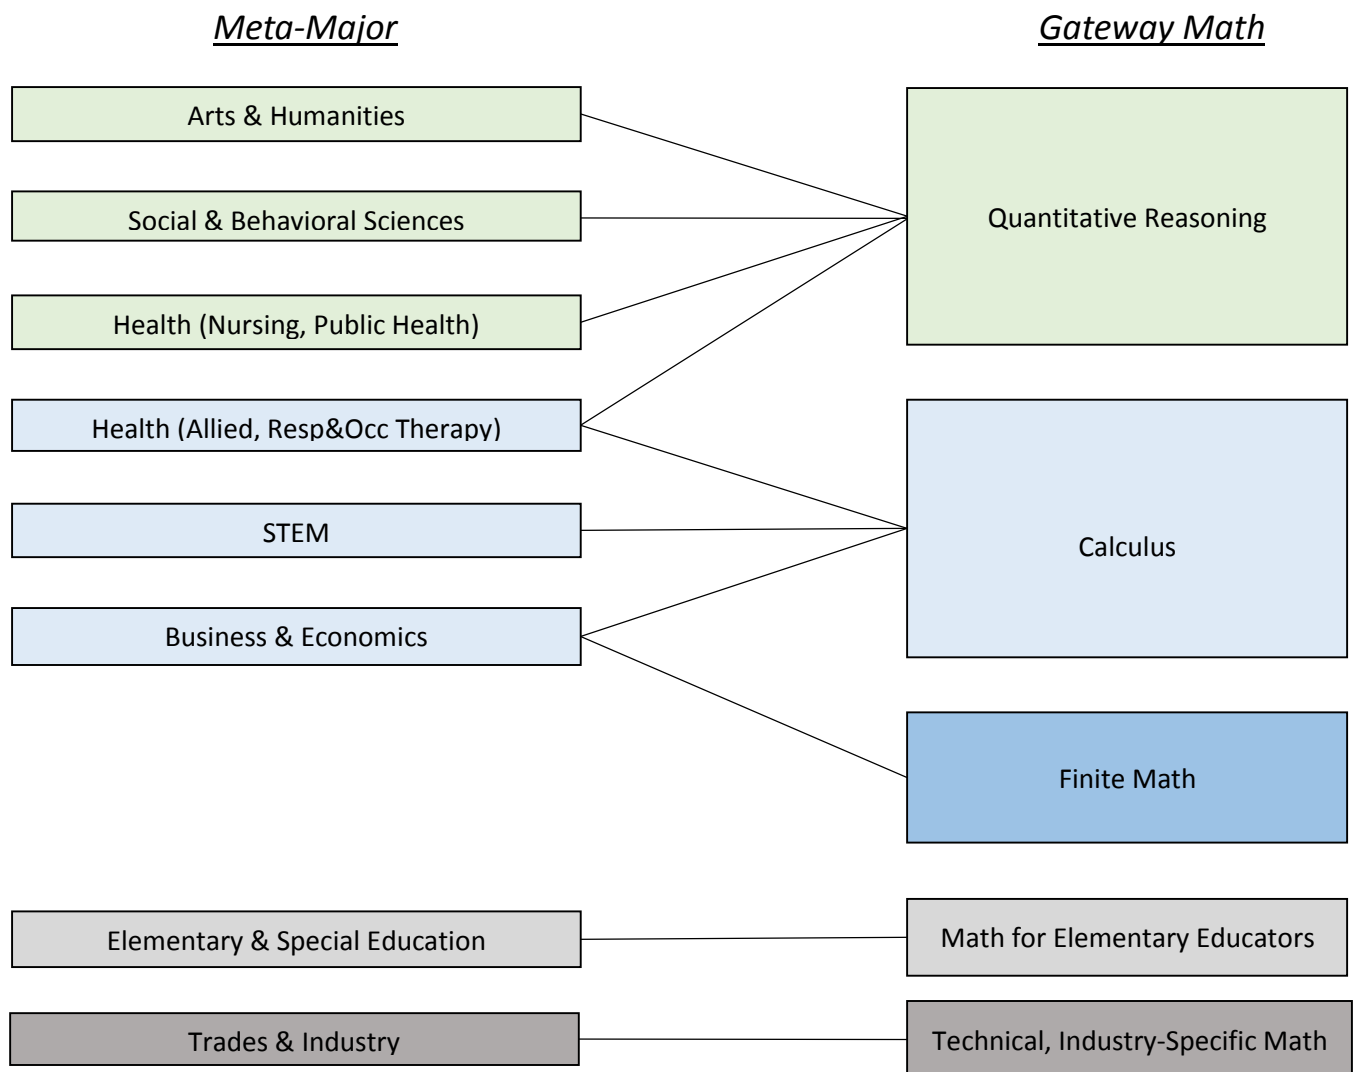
Meta-Major

Gateway Math

Arts & Humanities

Social & Behavioral Sciences

Health (Nursing, Public Health)

Health (Allied, Resp&Occ Therapy)

STEM

Business & Economics

Quantitative Reasoning

Calculus

Finite Math

Elementary & Special Education

Math for Elementary Educators

Trades & Industry

Technical, Industry-Specific Math